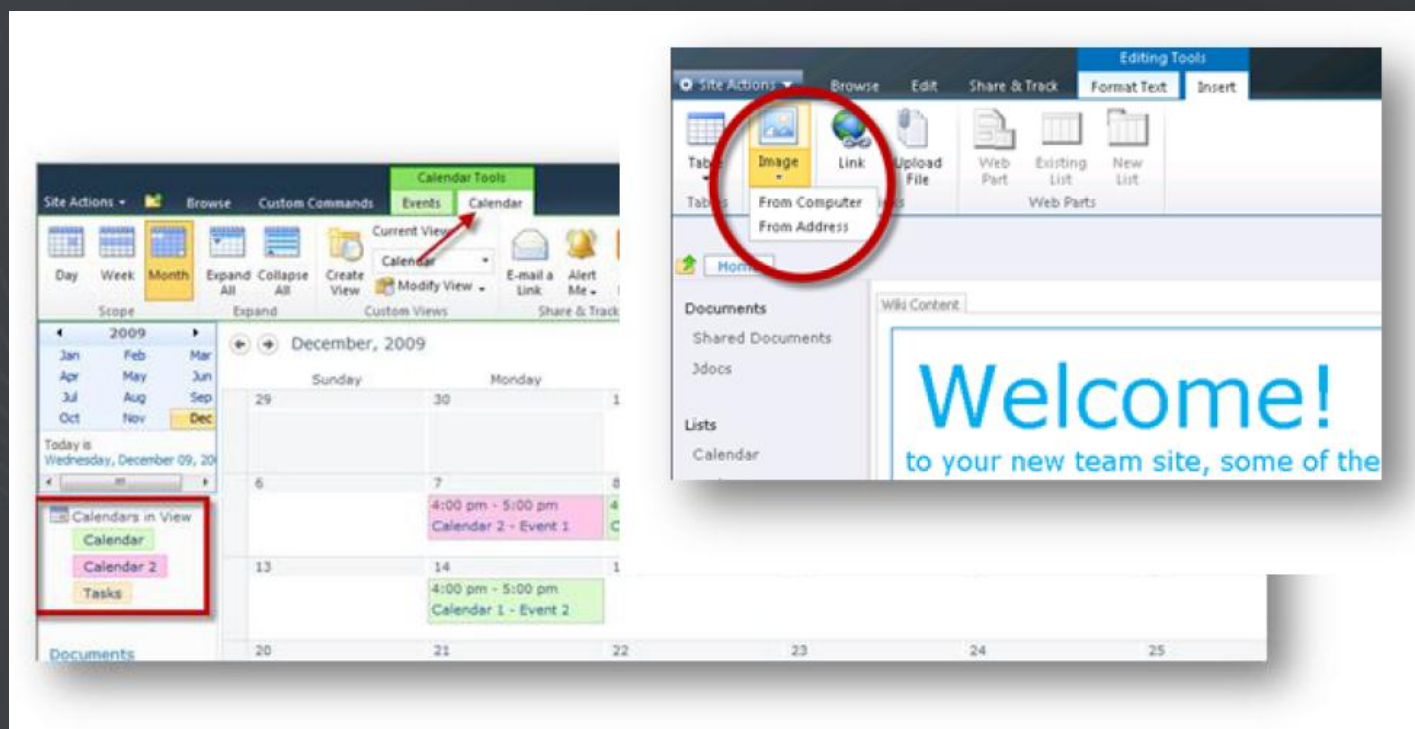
Editing Tools

Site Actions

Browse

Edit

Share & Track

Format Text

Insert

Table

Image

Link

Upload File

Web Part

Existing List

New List

Tables

From Computer

From Address

Web Parts

Home

Documents

Shared Documents

Jdocs

Lists

Calendar

Wiki Content

Welcome!

to your new team site, some of the

Calendar Tools

Site Actions

Browse

Custom Commands

Events

Calendar

Day

Week

Month

Expand All

Collapse All

Create View

Current View:

Calendar

Modify View

E-mail a Link

Alert Me

Scope

Expand

Custom Views

Share & Track

2009

| Jan | Feb | Mar |
|---|---|---|
| Apr | May | Jun |
| Jul | Aug | Sep |
| Oct | Nov | Dec |

Today is Wednesday, December 09, 20

Calendars in View

Calendar

Calendar 2

Tasks

Documents

December, 2009

| Sunday | Monday | |
|---|---|---|
| 29 | 30 | 1 |
| 6 | 7 4:00 pm - 5:00 pm Calendar 2 - Event 1 | 8 |
| 13 | 14 4:00 pm - 5:00 pm Calendar 1 - Event 2 | 1 |
| 20 | 21 | 22 | 23 | 24 | 25 |